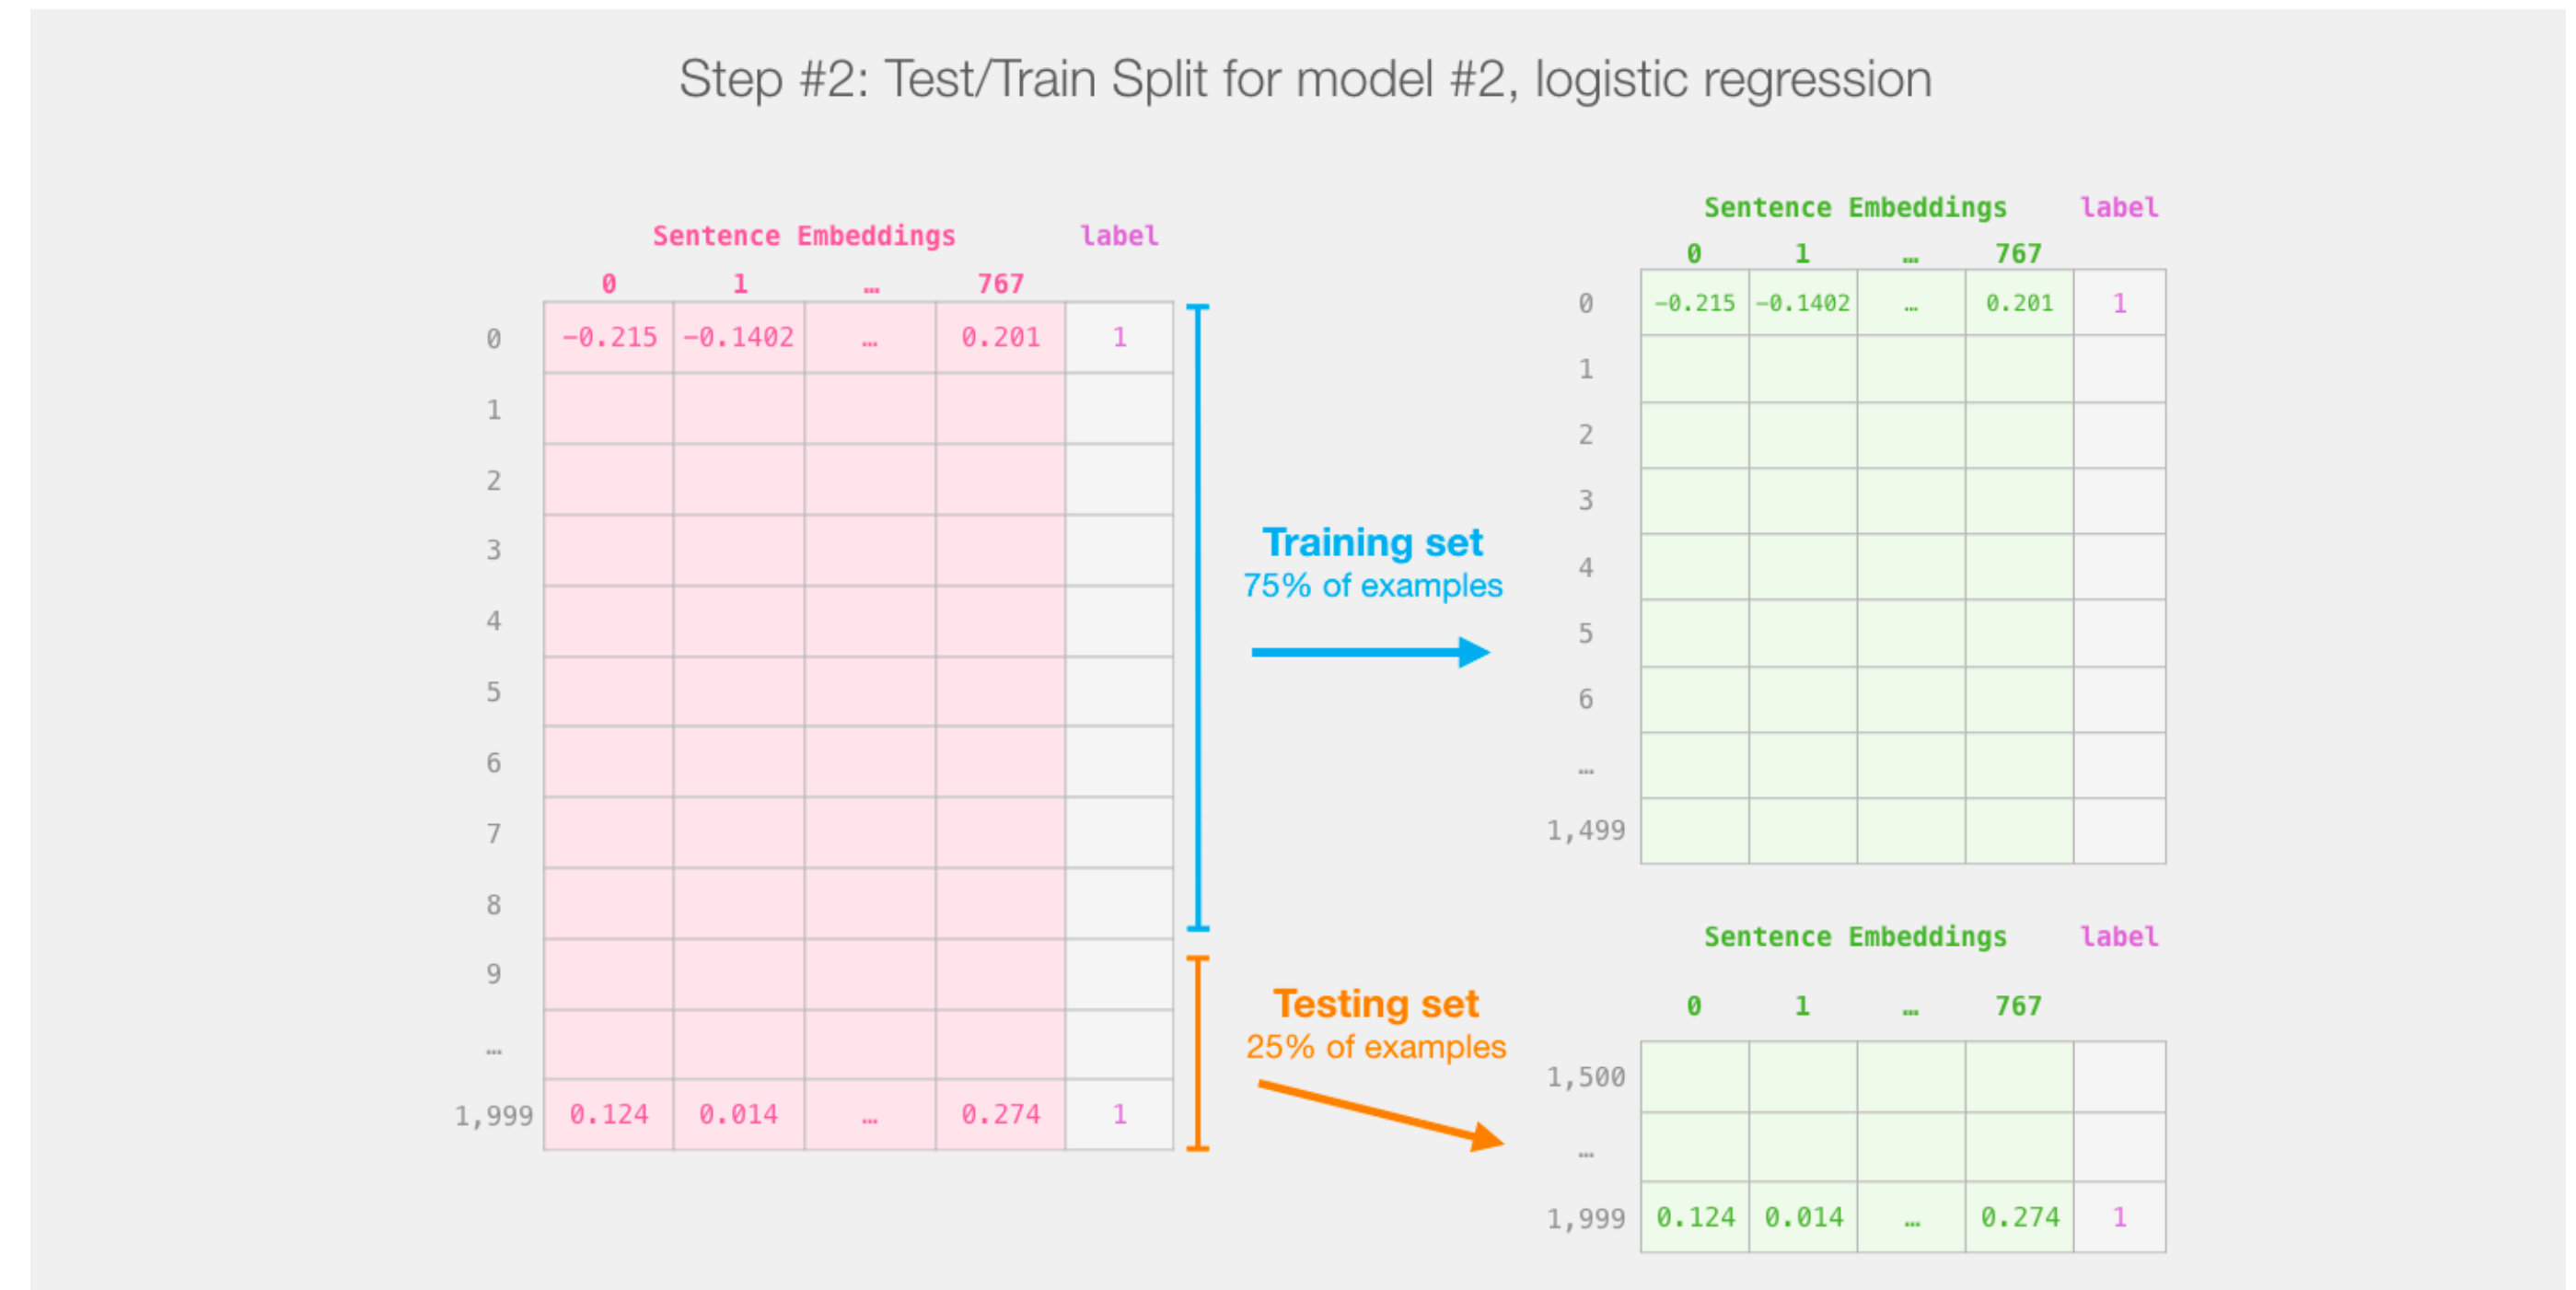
Step #2: Test/Train Split for model #2, logistic regression

| | Sentence Embeddings 0 | 1 | … | 767 | label |
|---|---|---|---|---|---|
| 0 | -0.215 | -0.1402 | … | 0.201 | 1 |
| 1 | | | | | |
| 2 | | | | | |
| 3 | | | | | |
| 4 | | | | | |
| 5 | | | | | |
| 6 | | | | | |
| 7 | | | | | |
| 8 | | | | | |
| 9 | | | | | |
| … | | | | | |
| 1,999 | 0.124 | 0.014 | … | 0.274 | 1 |

Training set
75% of examples

Testing set
25% of examples

| | Sentence Embeddings 0 | 1 | … | 767 | label |
|---|---|---|---|---|---|
| 0 | -0.215 | -0.1402 | … | 0.201 | 1 |
| 1 | | | | | |
| 2 | | | | | |
| 3 | | | | | |
| 4 | | | | | |
| 5 | | | | | |
| 6 | | | | | |
| … | | | | | |
| 1,499 | | | | | |

| | Sentence Embeddings 0 | 1 | … | 767 | label |
|---|---|---|---|---|---|
| 1,500 | | | | | |
| … | | | | | |
| 1,999 | 0.124 | 0.014 | … | 0.274 | 1 |